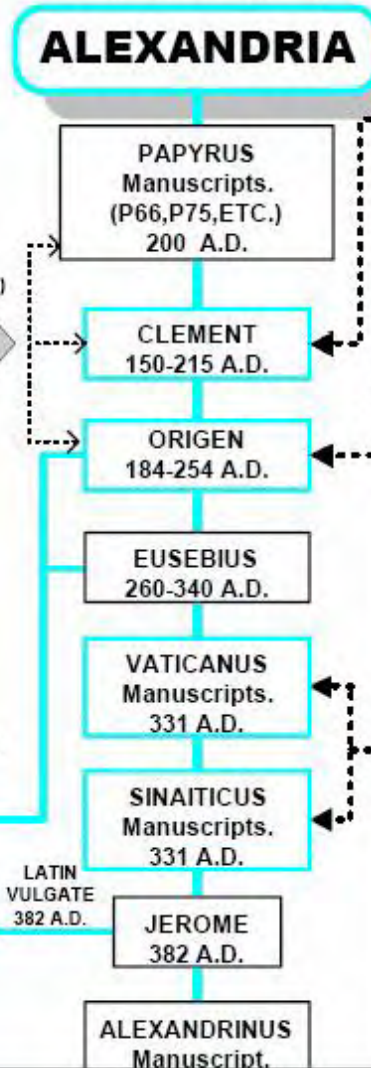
ALEXANDRIA

PAPYRUS Manuscripts. (P66,P75,ETC.) 200 A.D.

)

CLEMENT 150-215 A.D.

ORIGEN 184-254 A.D.

EUSEBIUS 260-340 A.D.

VATICANUS Manuscripts. 331 A.D.

SINAITICUS Manuscripts. 331 A.D.

LATIN VULGATE 382 A.D.

JEROME 382 A.D.

ALEXANDRINUS Manuscript.